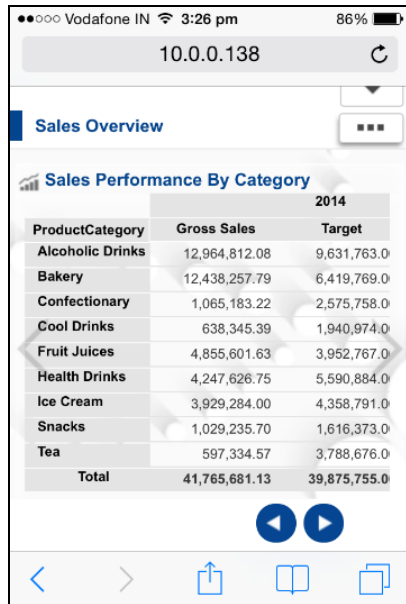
●●○○○ Vodafone IN 3:26 pm 86%

10.0.0.138

Sales Overview

Sales Performance By Category

|  | 2014 |  |
|---|---|---|
| ProductCategory | Gross Sales | Target |
| Alcoholic Drinks | 12,964,812.08 | 9,631,763.0 |
| Bakery | 12,438,257.79 | 6,419,769.0 |
| Confectionary | 1,065,183.22 | 2,575,758.0 |
| Cool Drinks | 638,345.39 | 1,940,974.0 |
| Fruit Juices | 4,855,601.63 | 3,952,767.0 |
| Health Drinks | 4,247,626.75 | 5,590,884.0 |
| Ice Cream | 3,929,284.00 | 4,358,791.0 |
| Snacks | 1,029,235.70 | 1,616,373.0 |
| Tea | 597,334.57 | 3,788,676.0 |
| Total | 41,765,681.13 | 39,875,755.0 |